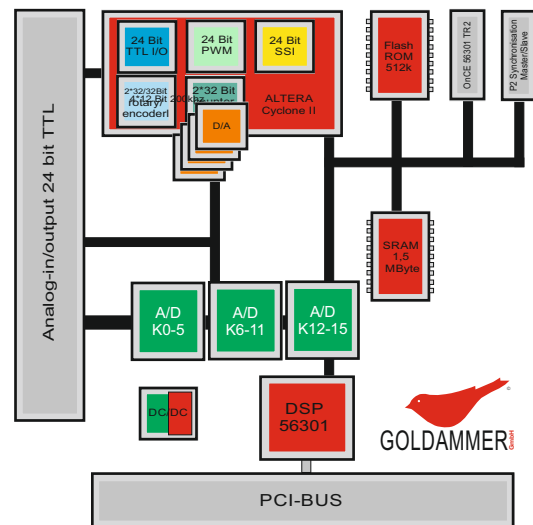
Analog-in/output 24 bit TTL

24 Bit TTL I/O

24 Bit PWM

24 Bit SSI

2*32/32Bit rotary encoder

2*32 Bit counter

4*12 Bit 200kHz

D/A

ALTERA Cyclone II

Flash ROM 512k

OnCE 56301 TR2

P2 Synchronisation Master/Slave

SRAM 1,5 MByte

A/D K0-5

A/D K6-11

A/D K12-15

DC/DC

DSP 56301

GOLDAMMER GmbH

®

PCI-BUS